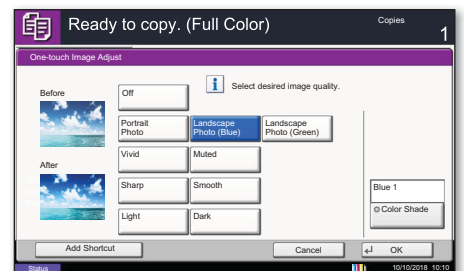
Ready to copy. (Full Color)

Copies

1

One-touch Image Adjust

Before

After

Off

Select desired image quality.

Portrait Photo

Landscape Photo (Blue)

Landscape Photo (Green)

Vivid

Muted

Sharp

Smooth

Light

Dark

Blue 1

Color Shade

Add Shortcut

Cancel

OK

Status

10/10/2018 10:10